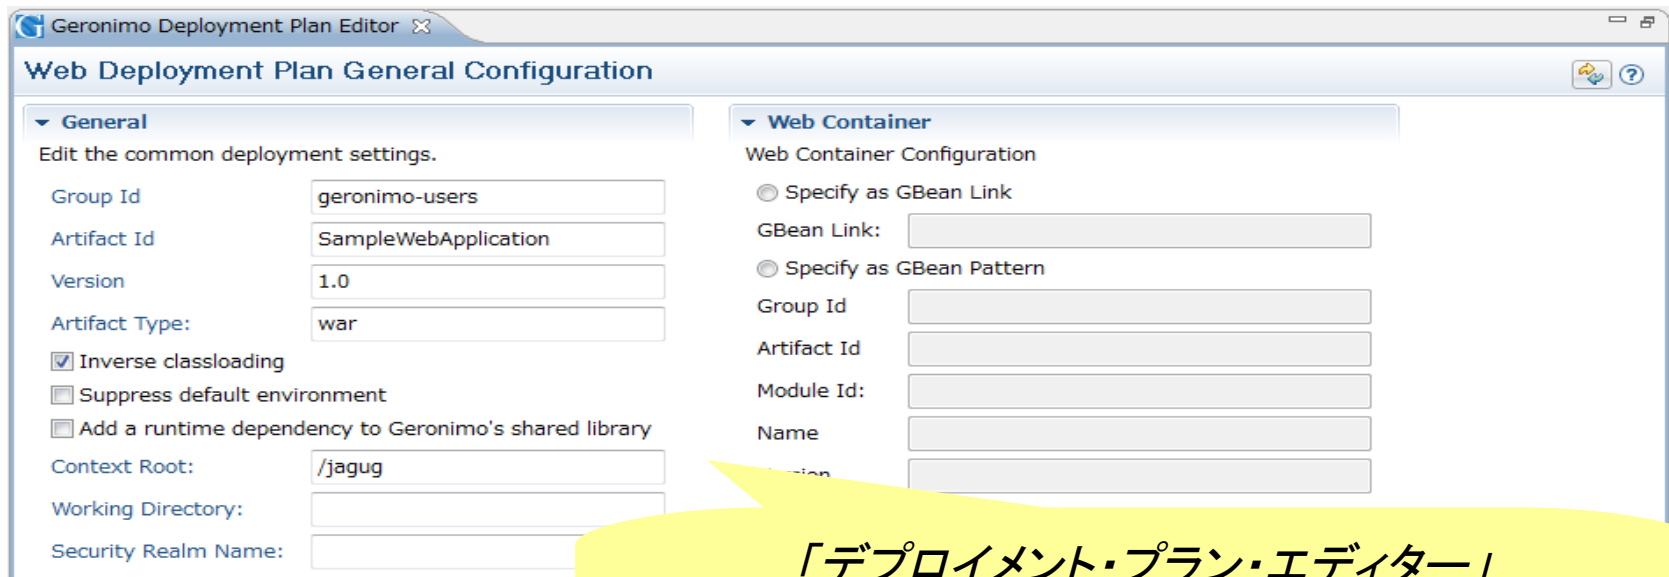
Geronimo Deployment Plan Editor

Web Deployment Plan General Configuration

General

Edit the common deployment settings.

Group Id geronimo-users

Artifact Id SampleWebApplication

Version 1.0

Artifact Type: war

Inverse classloading

Suppress default environment

Add a runtime dependency to Geronimo's shared library

Context Root: /jagug

Working Directory:

Security Realm Name:

Web Container

Web Container Configuration

Specify as GBean Link

GBean Link:

Specify as GBean Pattern

Group Id

Artifact Id

Module Id:

Name

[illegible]

「デプロイメント・プラン・エディター」